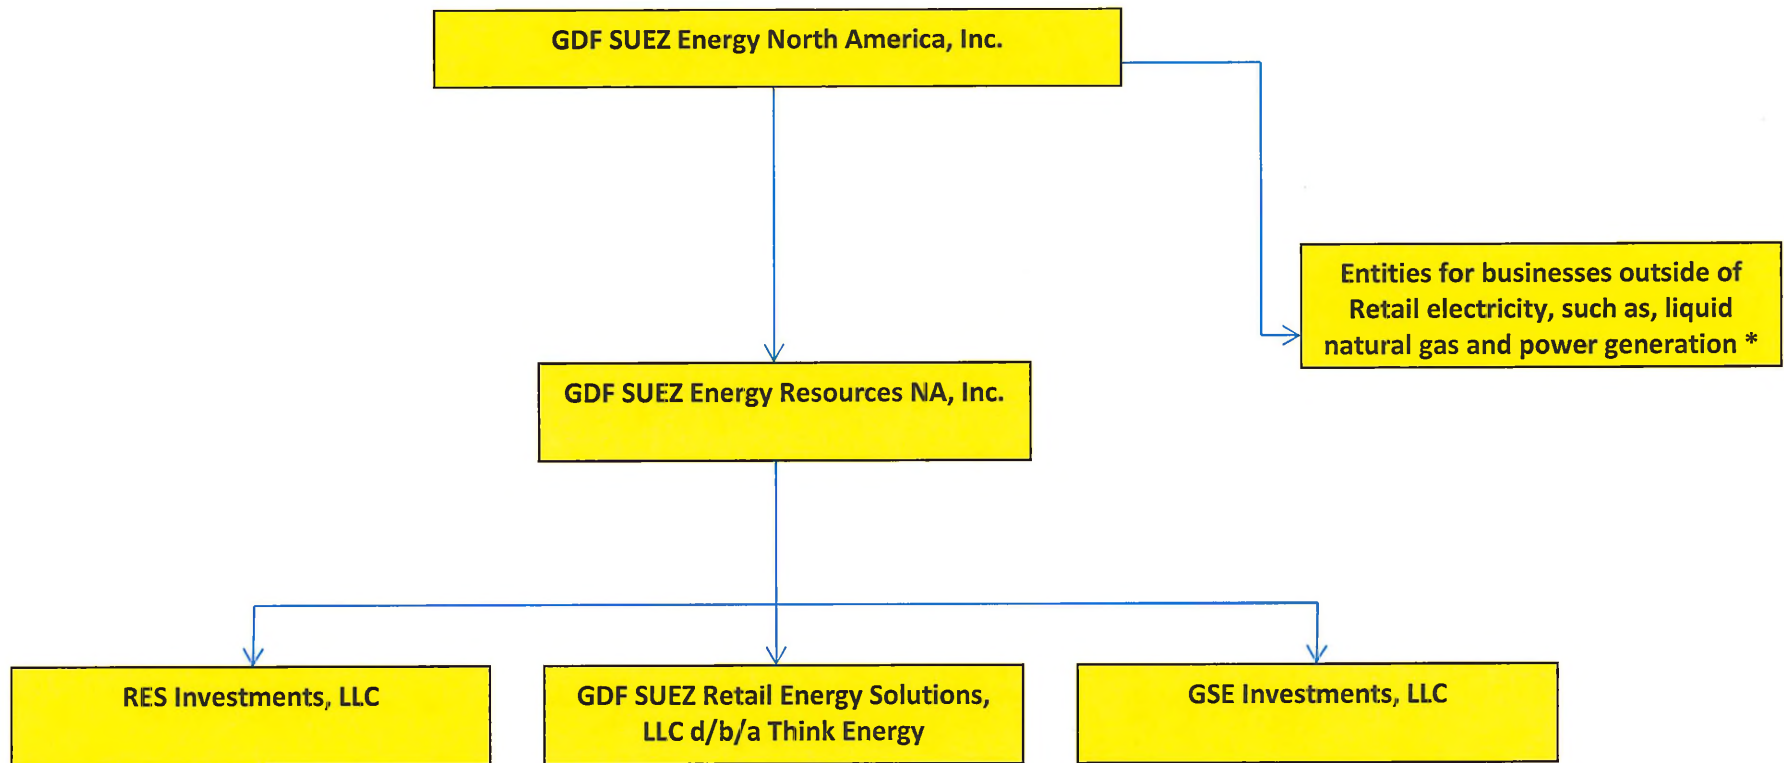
GDF SUEZ Energy North America, Inc.

Entities for businesses outside of Retail electricity, such as, liquid natural gas and power generation *

GDF SUEZ Energy Resources NA, Inc.

RES Investments, LLC

GDF SUEZ Retail Energy Solutions, LLC d/b/a Think Energy

GSE Investments, LLC